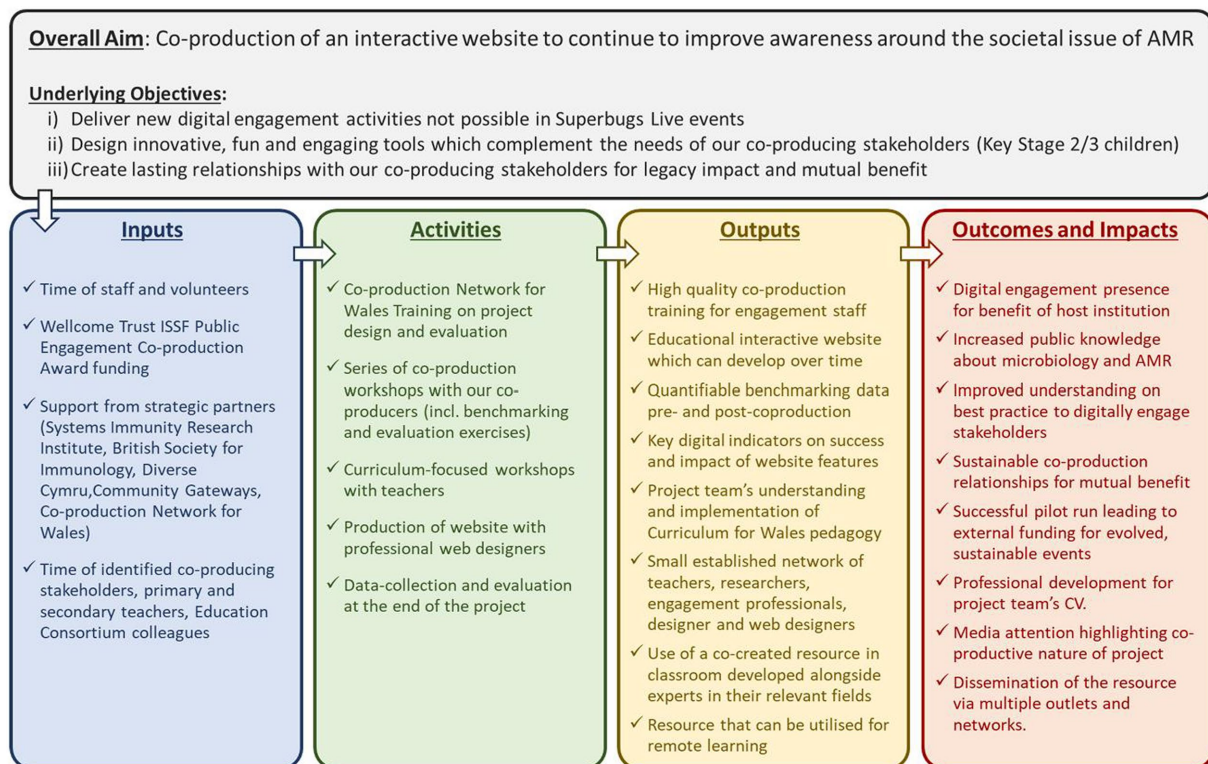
**Overall Aim**: Co-production of an interactive website to continue to improve awareness around the societal issue of AMR

**Underlying Objectives:**
i) Deliver new digital engagement activities not possible in Superbugs Live events
ii) Design innovative, fun and engaging tools which complement the needs of our co-producing stakeholders (Key Stage 2/3 children)
iii) Create lasting relationships with our co-producing stakeholders for legacy impact and mutual benefit

**Inputs**

✓ Time of staff and volunteers
✓ Wellcome Trust ISSF Public Engagement Co-production Award funding
✓ Support from strategic partners (Systems Immunity Research Institute, British Society for Immunology, Diverse Cymru,Community Gateways, Co-production Network for Wales)
✓ Time of identified co-producing stakeholders, primary and secondary teachers, Education Consortium colleagues

**Activities**

✓ Co-production Network for Wales Training on project design and evaluation
✓ Series of co-production workshops with our co-producers (incl. benchmarking and evaluation exercises)
✓ Curriculum-focused workshops with teachers
✓ Production of website with professional web designers
✓ Data-collection and evaluation at the end of the project

**Outputs**

✓ High quality co-production training for engagement staff
✓ Educational interactive website which can develop over time
✓ Quantifiable benchmarking data pre- and post-coproduction
✓ Key digital indicators on success and impact of website features
✓ Project team's understanding and implementation of Curriculum for Wales pedagogy
✓ Small established network of teachers, researchers, engagement professionals, designer and web designers
✓ Use of a co-created resource in classroom developed alongside experts in their relevant fields
✓ Resource that can be utilised for remote learning

**Outcomes and Impacts**

✓ Digital engagement presence for benefit of host institution
✓ Increased public knowledge about microbiology and AMR
✓ Improved understanding on best practice to digitally engage stakeholders
✓ Sustainable co-production relationships for mutual benefit
✓ Successful pilot run leading to external funding for evolved, sustainable events
✓ Professional development for project team's CV.
✓ Media attention highlighting co-productive nature of project
✓ Dissemination of the resource via multiple outlets and networks.